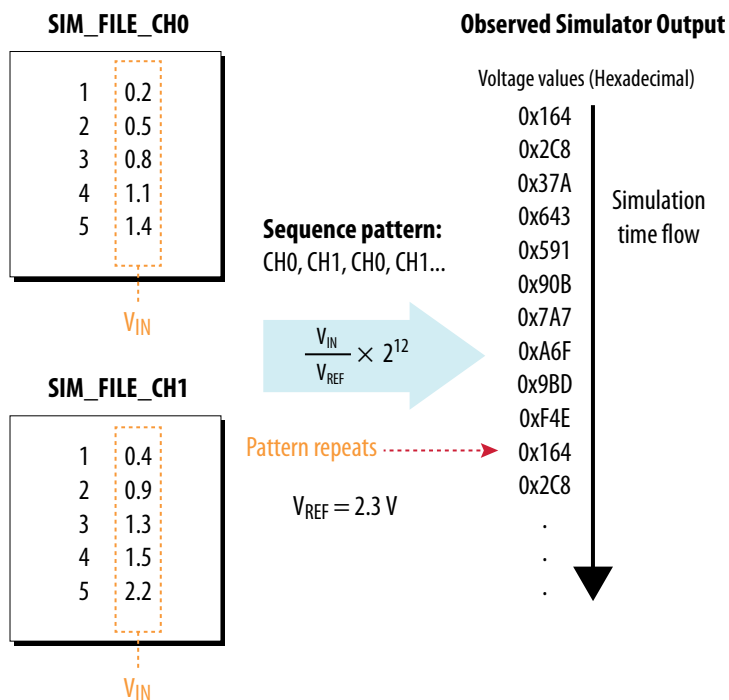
SIM_FILE_CH0

| | |
|---|---|
| 1 | 0.2 |
| 2 | 0.5 |
| 3 | 0.8 |
| 4 | 1.1 |
| 5 | 1.4 |

$V_{IN}$

SIM_FILE_CH1

| | |
|---|---|
| 1 | 0.4 |
| 2 | 0.9 |
| 3 | 1.3 |
| 4 | 1.5 |
| 5 | 2.2 |

$V_{IN}$

Sequence pattern:
CH0, CH1, CH0, CH1...

$\frac{V_{IN}}{V_{REF}} \times 2^{12}$

Pattern repeats

$V_{REF} = 2.3$ V

Observed Simulator Output

Voltage values (Hexadecimal)

0x164
0x2C8
0x37A
0x643
0x591
0x90B
0x7A7
0xA6F
0x9BD
0xF4E
0x164
0x2C8
.
.
.

Simulation time flow